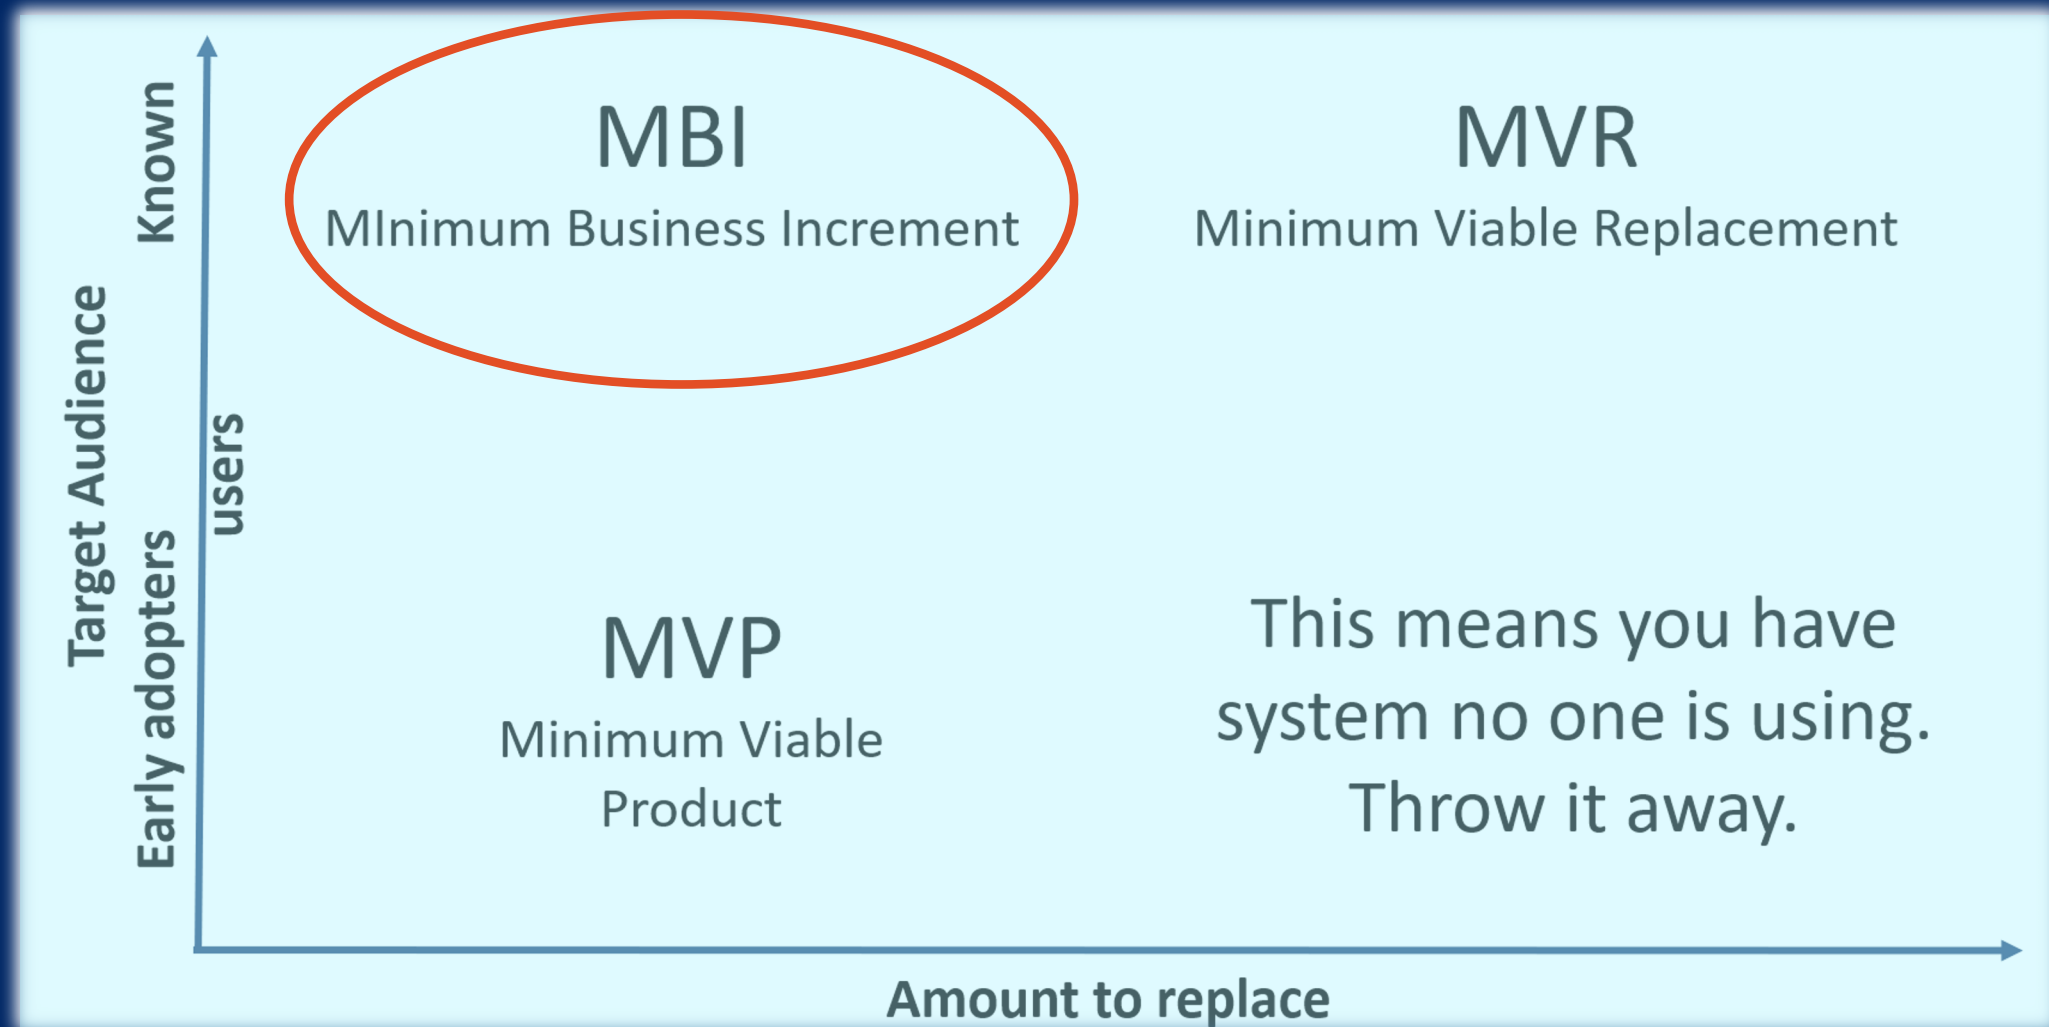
Known users

Early adopters

Target Audience

MBI
MInimum Business Increment

MVR
Minimum Viable Replacement

MVP
Minimum Viable Product

This means you have system no one is using. Throw it away.

Amount to replace